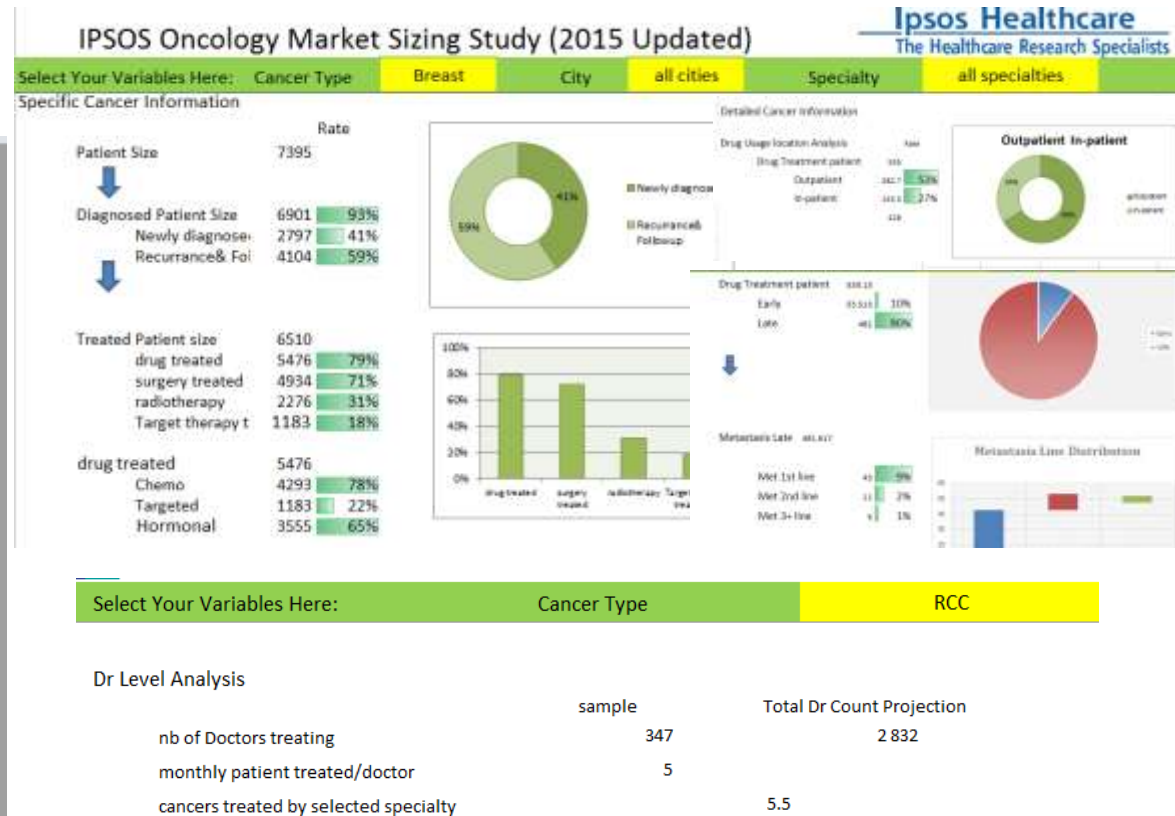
IPSOS Oncology Market Sizing Study (2015 Updated)

Ipsos Healthcare
The Healthcare Research Specialists

Select Your Variables Here: Cancer Type Breast City all cities Specialty all specialties

Specific Cancer Information

| | Rate | |
|---|---|---|
| Patient Size | 7395 | |
| Diagnosed Patient Size | 6901 | 93% |
| Newly diagnose | 2797 | 41% |
| Recurrance& Fol | 4104 | 59% |
| Treated Patient size | 6510 | |
| drug treated | 5476 | 79% |
| surgery treated | 4934 | 71% |
| radiotherapy | 2276 | 31% |
| Target therapy t | 1183 | 18% |
| drug treated | 5476 | |
| Chemo | 4293 | 78% |
| Targeted | 1183 | 22% |
| Hormonal | 3555 | 65% |

41%
59%
Newly diagnos
Recurrance& Followup

100%
80%
60%
40%
20%
0%
drug treated
surgery treated
radiotherapy
Target trea

Detailed Cancer Information
Drug Usage location Analysis
Drug Treatment patient
Outpatient 53%
In-patient 27%

Outpatient In-patient

Drug Treatment patient
Early 10%
Late 90%

Metastasis Late
Met 1st line 9%
Met 2nd line 2%
Met 3+ line 1%

Metastasis Line Distribution

Select Your Variables Here: Cancer Type RCC

Dr Level Analysis

| | sample | Total Dr Count Projection |
|---|---|---|
| nb of Doctors treating | 347 | 2 832 |
| monthly patient treated/doctor | 5 | |
| cancers treated by selected specialty | | 5.5 |